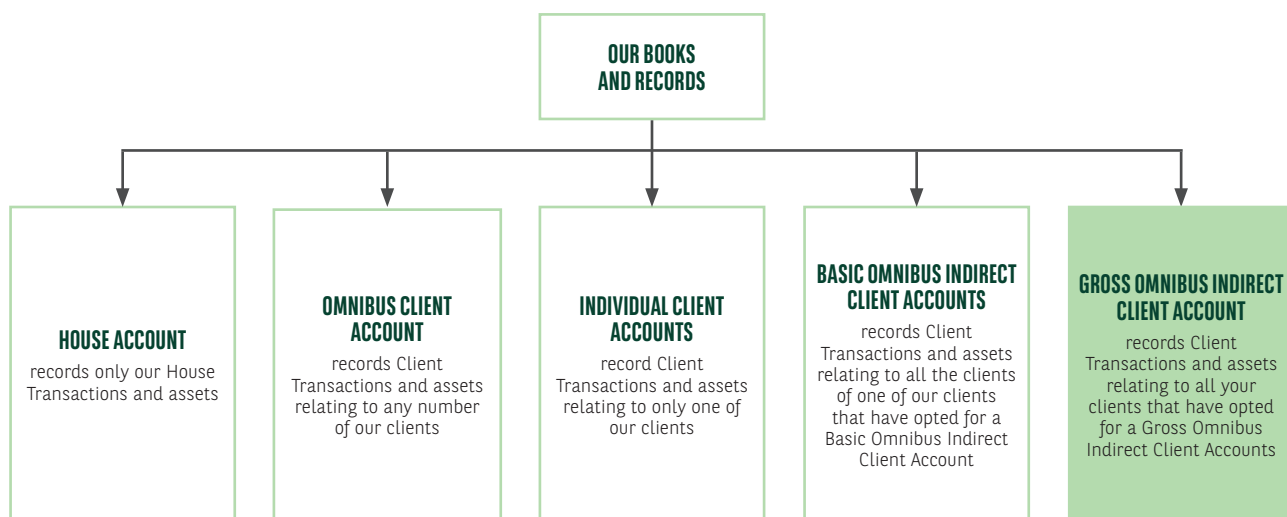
OUR BOOKS AND RECORDS

HOUSE ACCOUNT
records only our House Transactions and assets

OMNIBUS CLIENT ACCOUNT
records Client Transactions and assets relating to any number of our clients

INDIVIDUAL CLIENT ACCOUNTS
record Client Transactions and assets relating to only one of our clients

BASIC OMNIBUS INDIRECT CLIENT ACCOUNTS
records Client Transactions and assets relating to all the clients of one of our clients that have opted for a Basic Omnibus Indirect Client Account

GROSS OMNIBUS INDIRECT CLIENT ACCOUNT
records Client Transactions and assets relating to all your clients that have opted for a Gross Omnibus Indirect Client Accounts